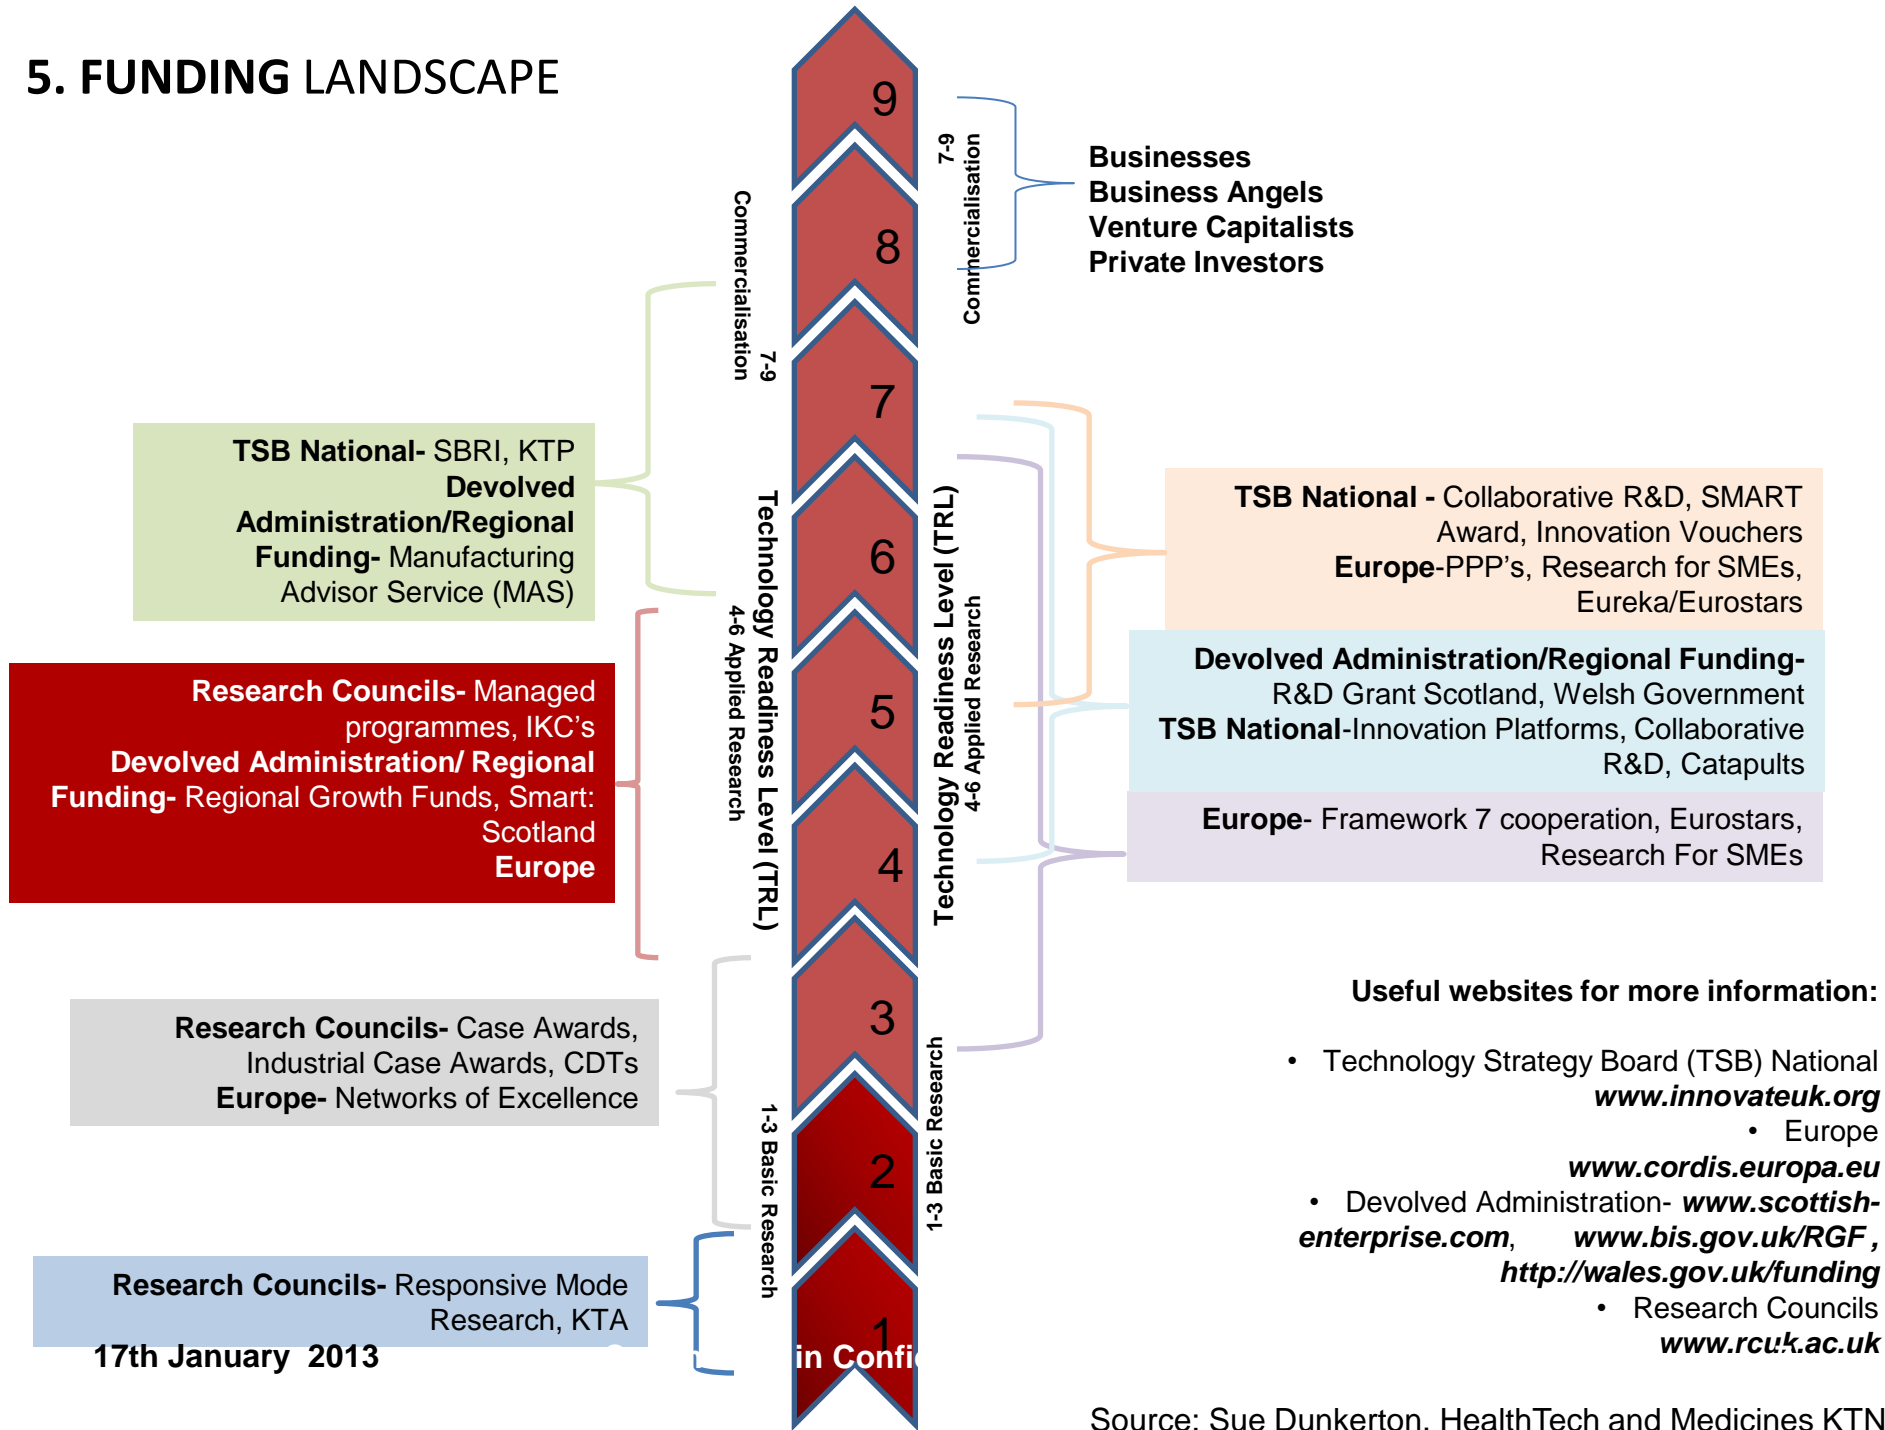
5. FUNDING LANDSCAPE

9
8
7
6
5
4
3
2
1

7-9 Commercialisation

Businesses
Business Angels
Venture Capitalists
Private Investors

7-9 Commercialisation

TSB National- SBRI, KTP
Devolved Administration/Regional Funding- Manufacturing Advisor Service (MAS)

Technology Readiness Level (TRL)
4-6 Applied Research

Technology Readiness Level (TRL)
4-6 Applied Research

TSB National - Collaborative R&D, SMART Award, Innovation Vouchers
Europe-PPP's, Research for SMEs, Eureka/Eurostars

Devolved Administration/Regional Funding- R&D Grant Scotland, Welsh Government
TSB National-Innovation Platforms, Collaborative R&D, Catapults

Europe- Framework 7 cooperation, Eurostars, Research For SMEs

Research Councils- Managed programmes, IKC's
Devolved Administration/ Regional Funding- Regional Growth Funds, Smart: Scotland
Europe

1-3 Basic Research

1-3 Basic Research

Research Councils- Case Awards, Industrial Case Awards, CDTs
Europe- Networks of Excellence

Research Councils- Responsive Mode Research, KTA

17th January 2013

in Confi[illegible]

Useful websites for more information:

• Technology Strategy Board (TSB) National www.innovateuk.org
• Europe www.cordis.europa.eu
• Devolved Administration- www.scottish-enterprise.com, www.bis.gov.uk/RGF , http://wales.gov.uk/funding
• Research Councils www.rcuk.ac.uk

Source: Sue Dunkerton, HealthTech and Medicines KTN